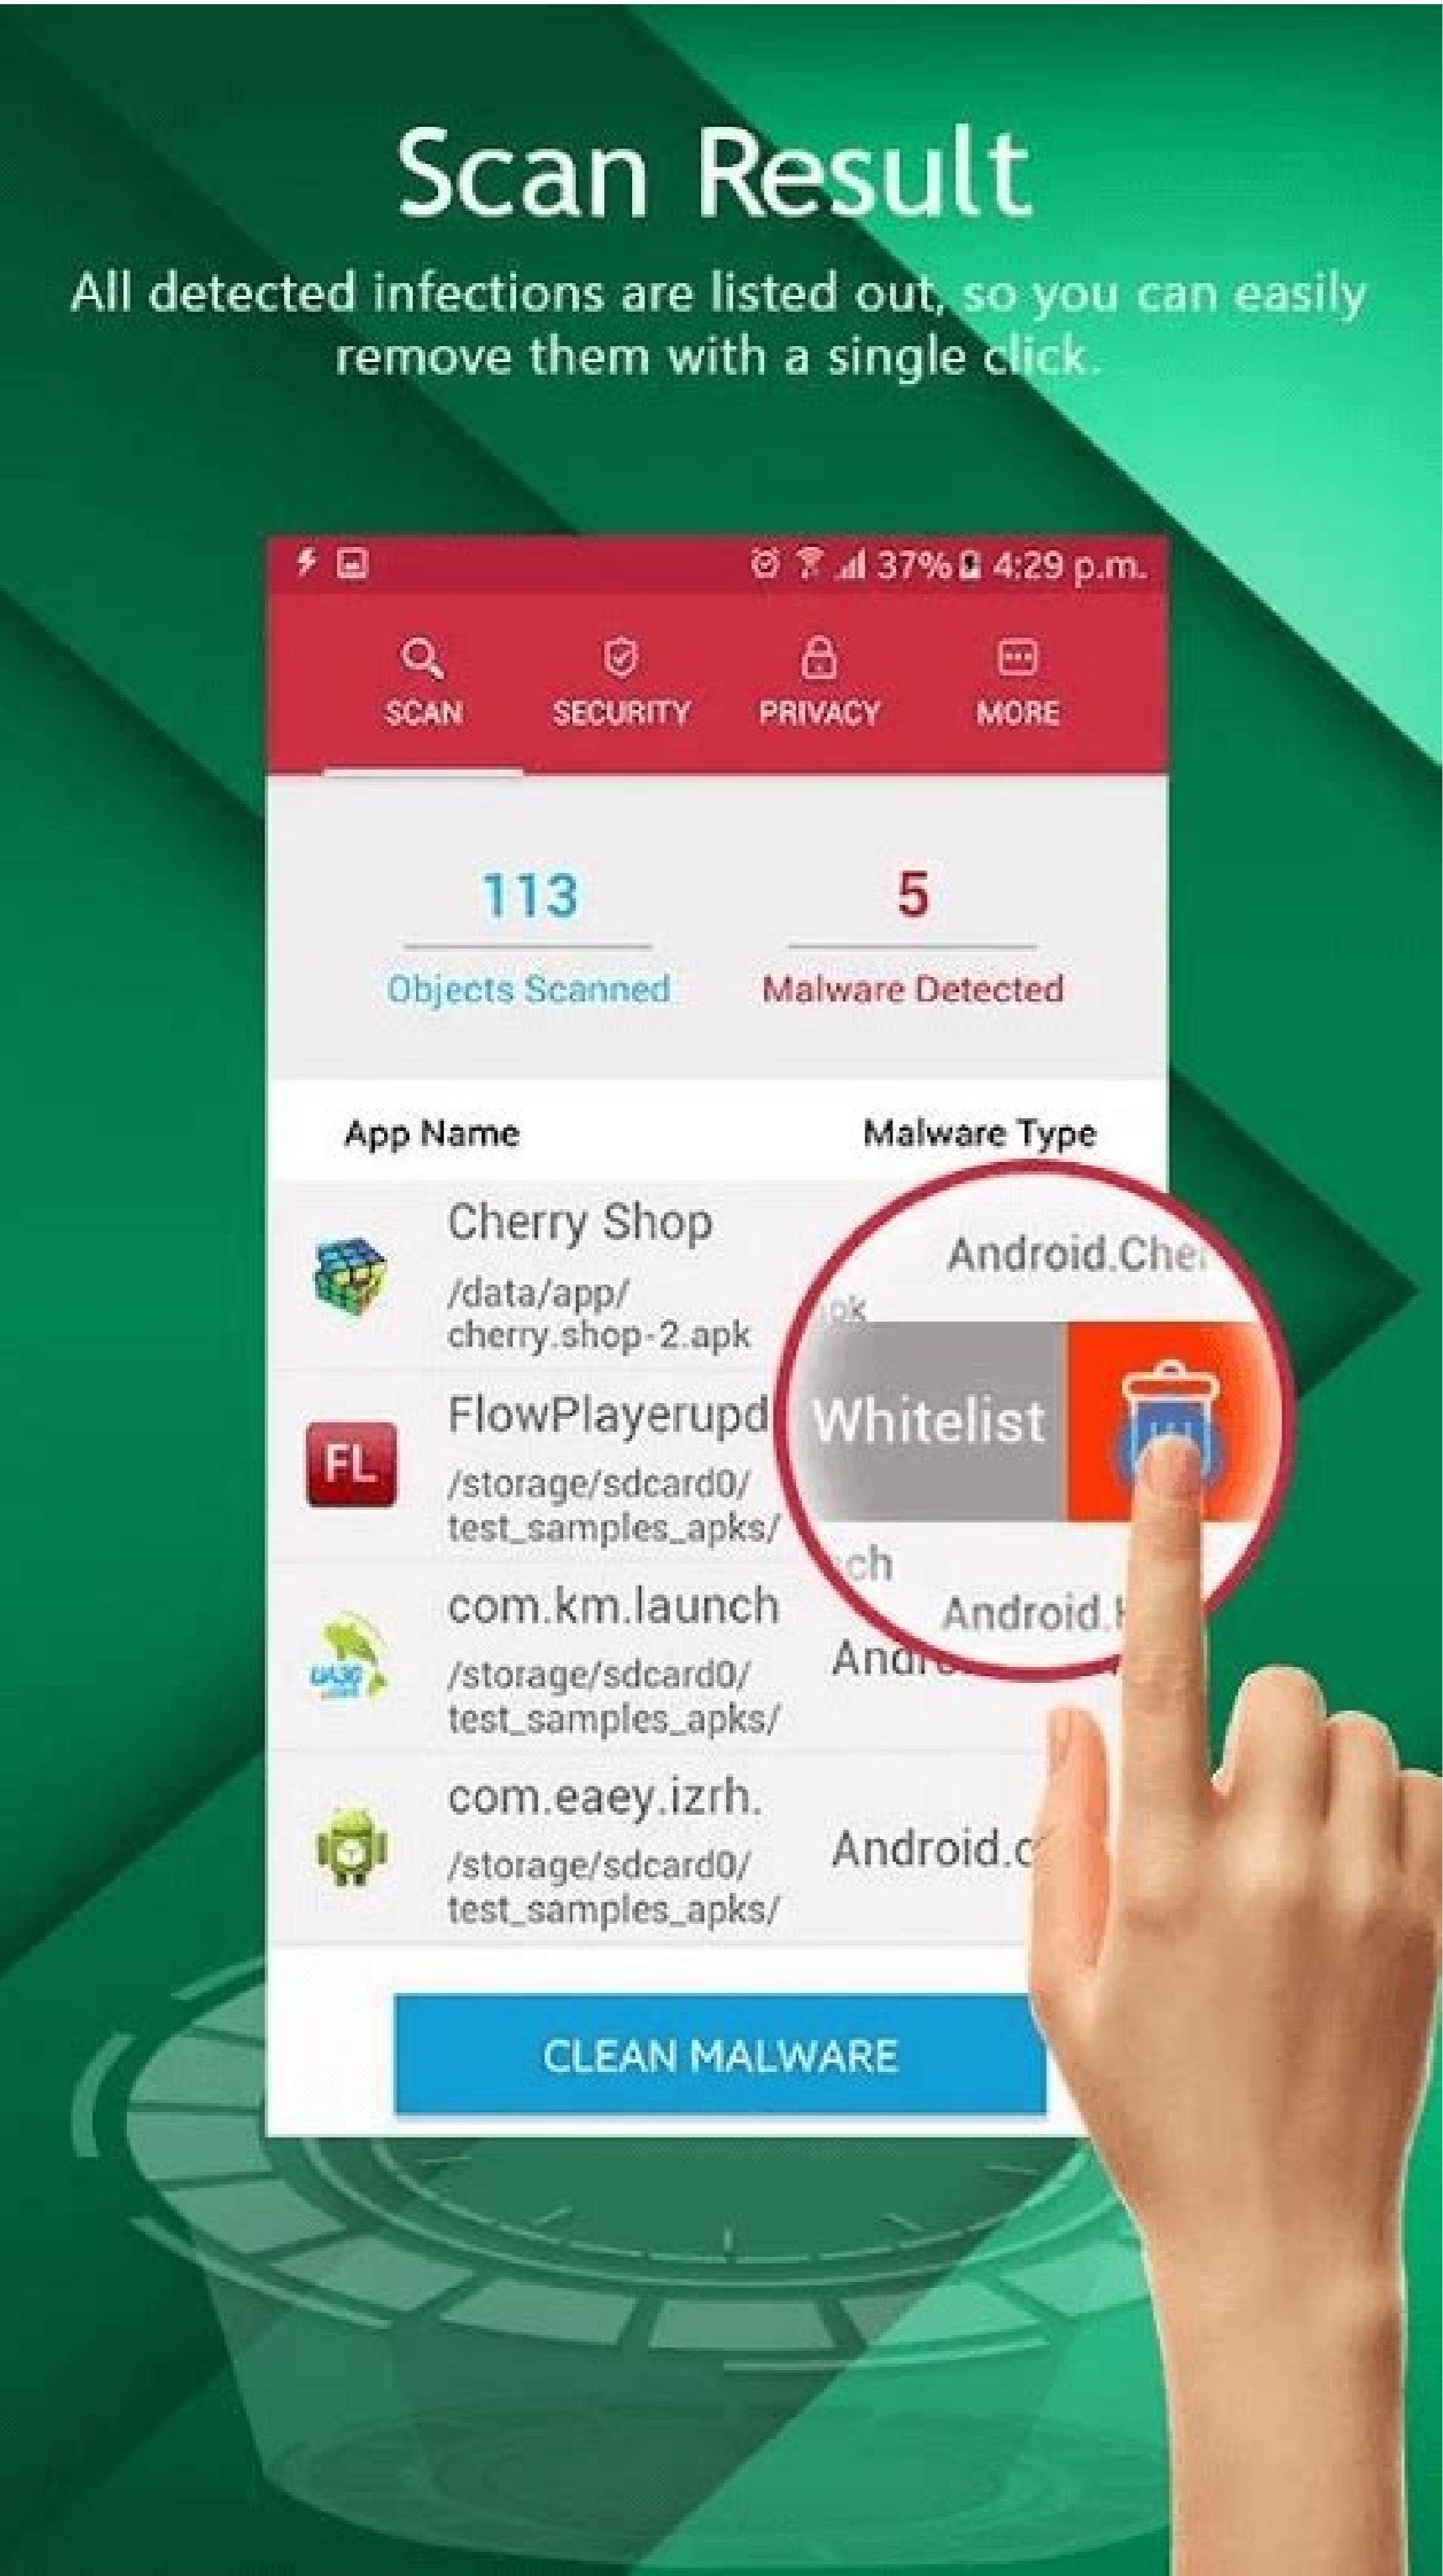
Scan Result

All detected infections are listed out, so you can easily remove them with a single click.

37% 4:29 p.m.

SCAN SECURITY PRIVACY MORE

113
Objects Scanned

5
Malware Detected

| App Name | Malware Type |
|---|---|
| Cherry Shop /data/app/ cherry.shop-2.apk | Android.Che |
| FlowPlayerupd /storage/sdcard0/ test_samples_apks/ | Whitelist |
| com.km.launch /storage/sdcard0/ test_samples_apks/ | Android. |
| com.eaey.izrh. /storage/sdcard0/ test_samples_apks/ | Android.c |

CLEAN MALWARE